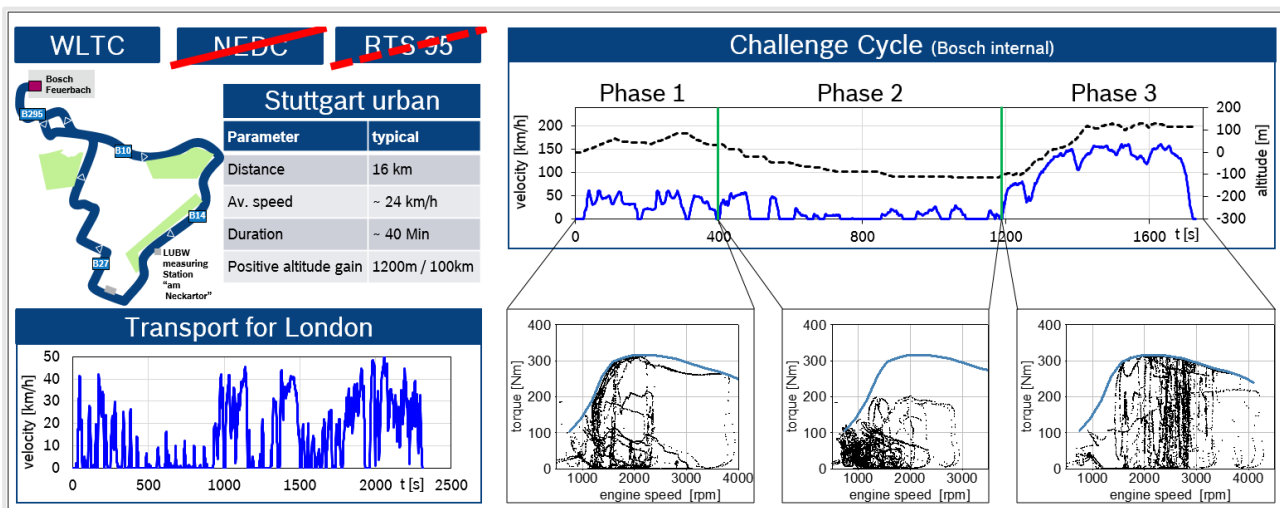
WLTC

NEDC

RTS 95

Bosch Feuerbach

B295

B10

B14

B27

LUBW measuring Station "am Neckartor"

Stuttgart urban

| Parameter | typical |
|---|---|
| Distance | 16 km |
| Av. speed | ~ 24 km/h |
| Duration | ~ 40 Min |
| Positive altitude gain | 1200m / 100km |

Transport for London

velocity [km/h]

50
40
30
20
10
0

0 500 1000 1500 2000 t [s] 2500

Challenge Cycle (Bosch internal)

Phase 1 Phase 2 Phase 3

velocity [km/h]

200
150
100
50
0

altitude [m]

200
100
0
-100
-200
-300

0 400 800 1200 1600 t [s]

torque [Nm]

400
300
200
100
0

1000 2000 3000 4000
engine speed [rpm]

torque [Nm]

400
300
200
100
0

1000 2000 3000
engine speed [rpm]

torque [Nm]

400
300
200
100
0

1000 2000 3000 4000
engine speed [rpm]